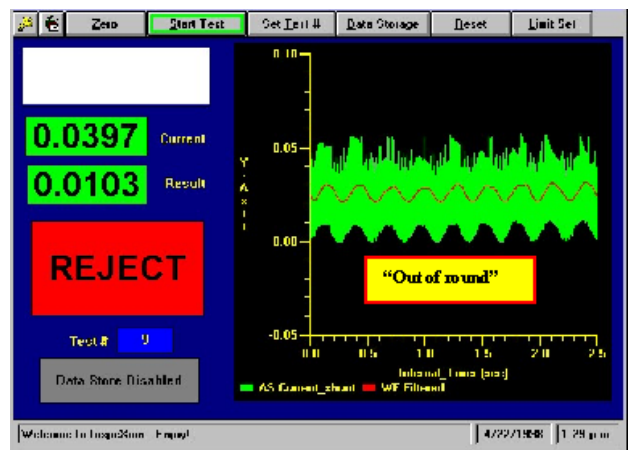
Zero | Start Test | Set Test # | Data Storage | Reset | Limit Set

0.0397 Current

0.0103 Result

REJECT

Test # 0

Data Store Disabled

0.10
0.05
0.00
-0.05

Y Axis

"Out of round"

0.0 0.5 1.0 1.5 2.0 2.5

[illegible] Time (sec)

AS Current_shunt  WF Filtered

Welcome to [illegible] - Enjoy!

4/22/1998 | 1:29 p.m.